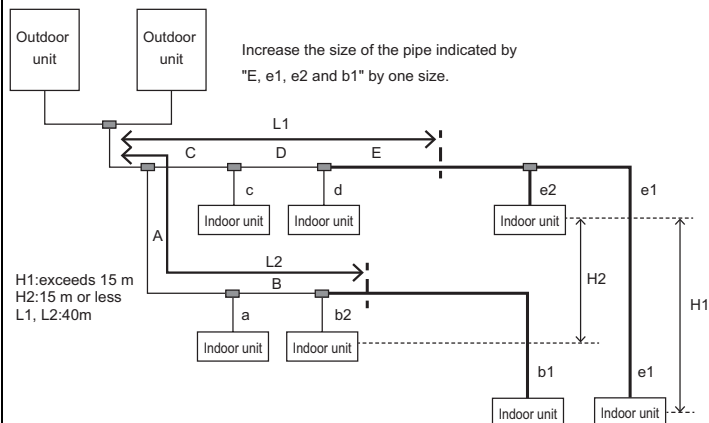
Outdoor unit

Outdoor unit

Increase the size of the pipe indicated by "E, e1, e2 and b1" by one size.

L1

C

D

E

c

d

e2

e1

Indoor unit

Indoor unit

Indoor unit

A

L2

H1:exceeds 15 m
H2:15 m or less
L1, L2:40m

B

a

b2

H2

H1

Indoor unit

Indoor unit

b1

e1

Indoor unit

Indoor unit